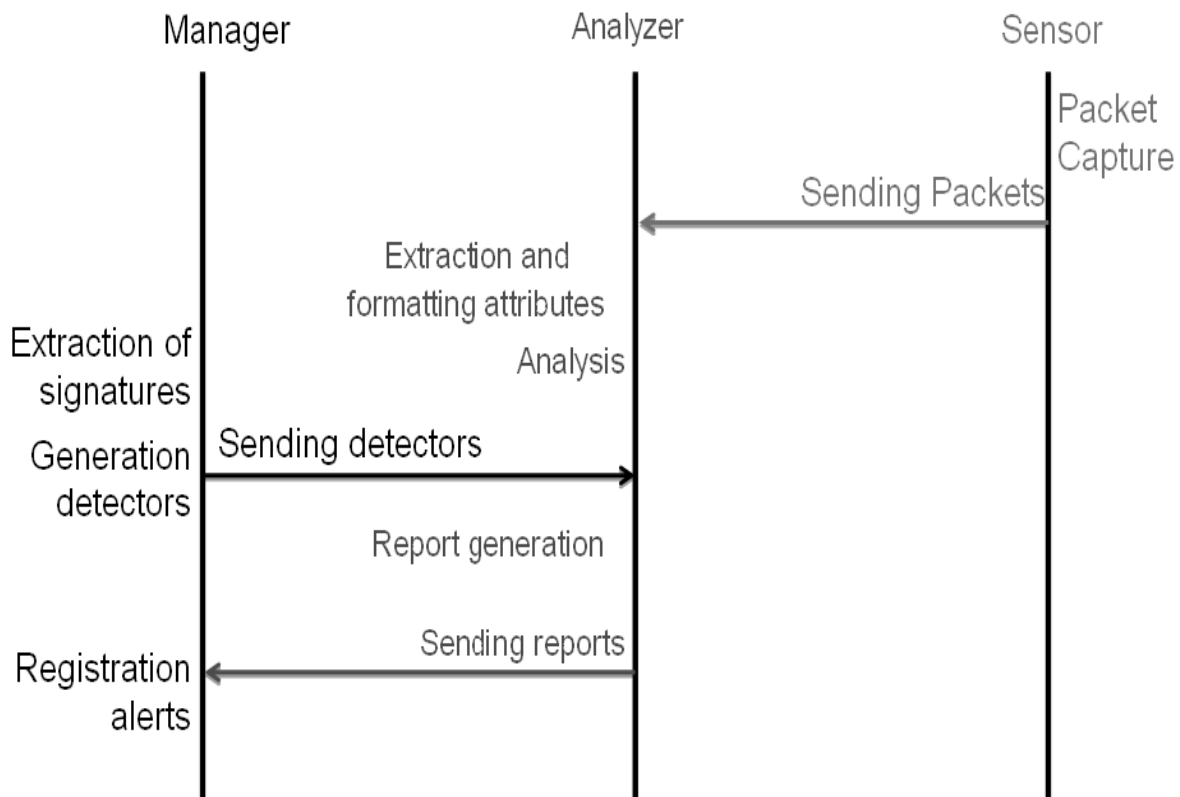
Manager

Analyzer

Sensor

Packet Capture

Sending Packets

Extraction and formatting attributes

Extraction of signatures

Analysis

Sending detectors

Generation detectors

Report generation

Sending reports

Registration alerts